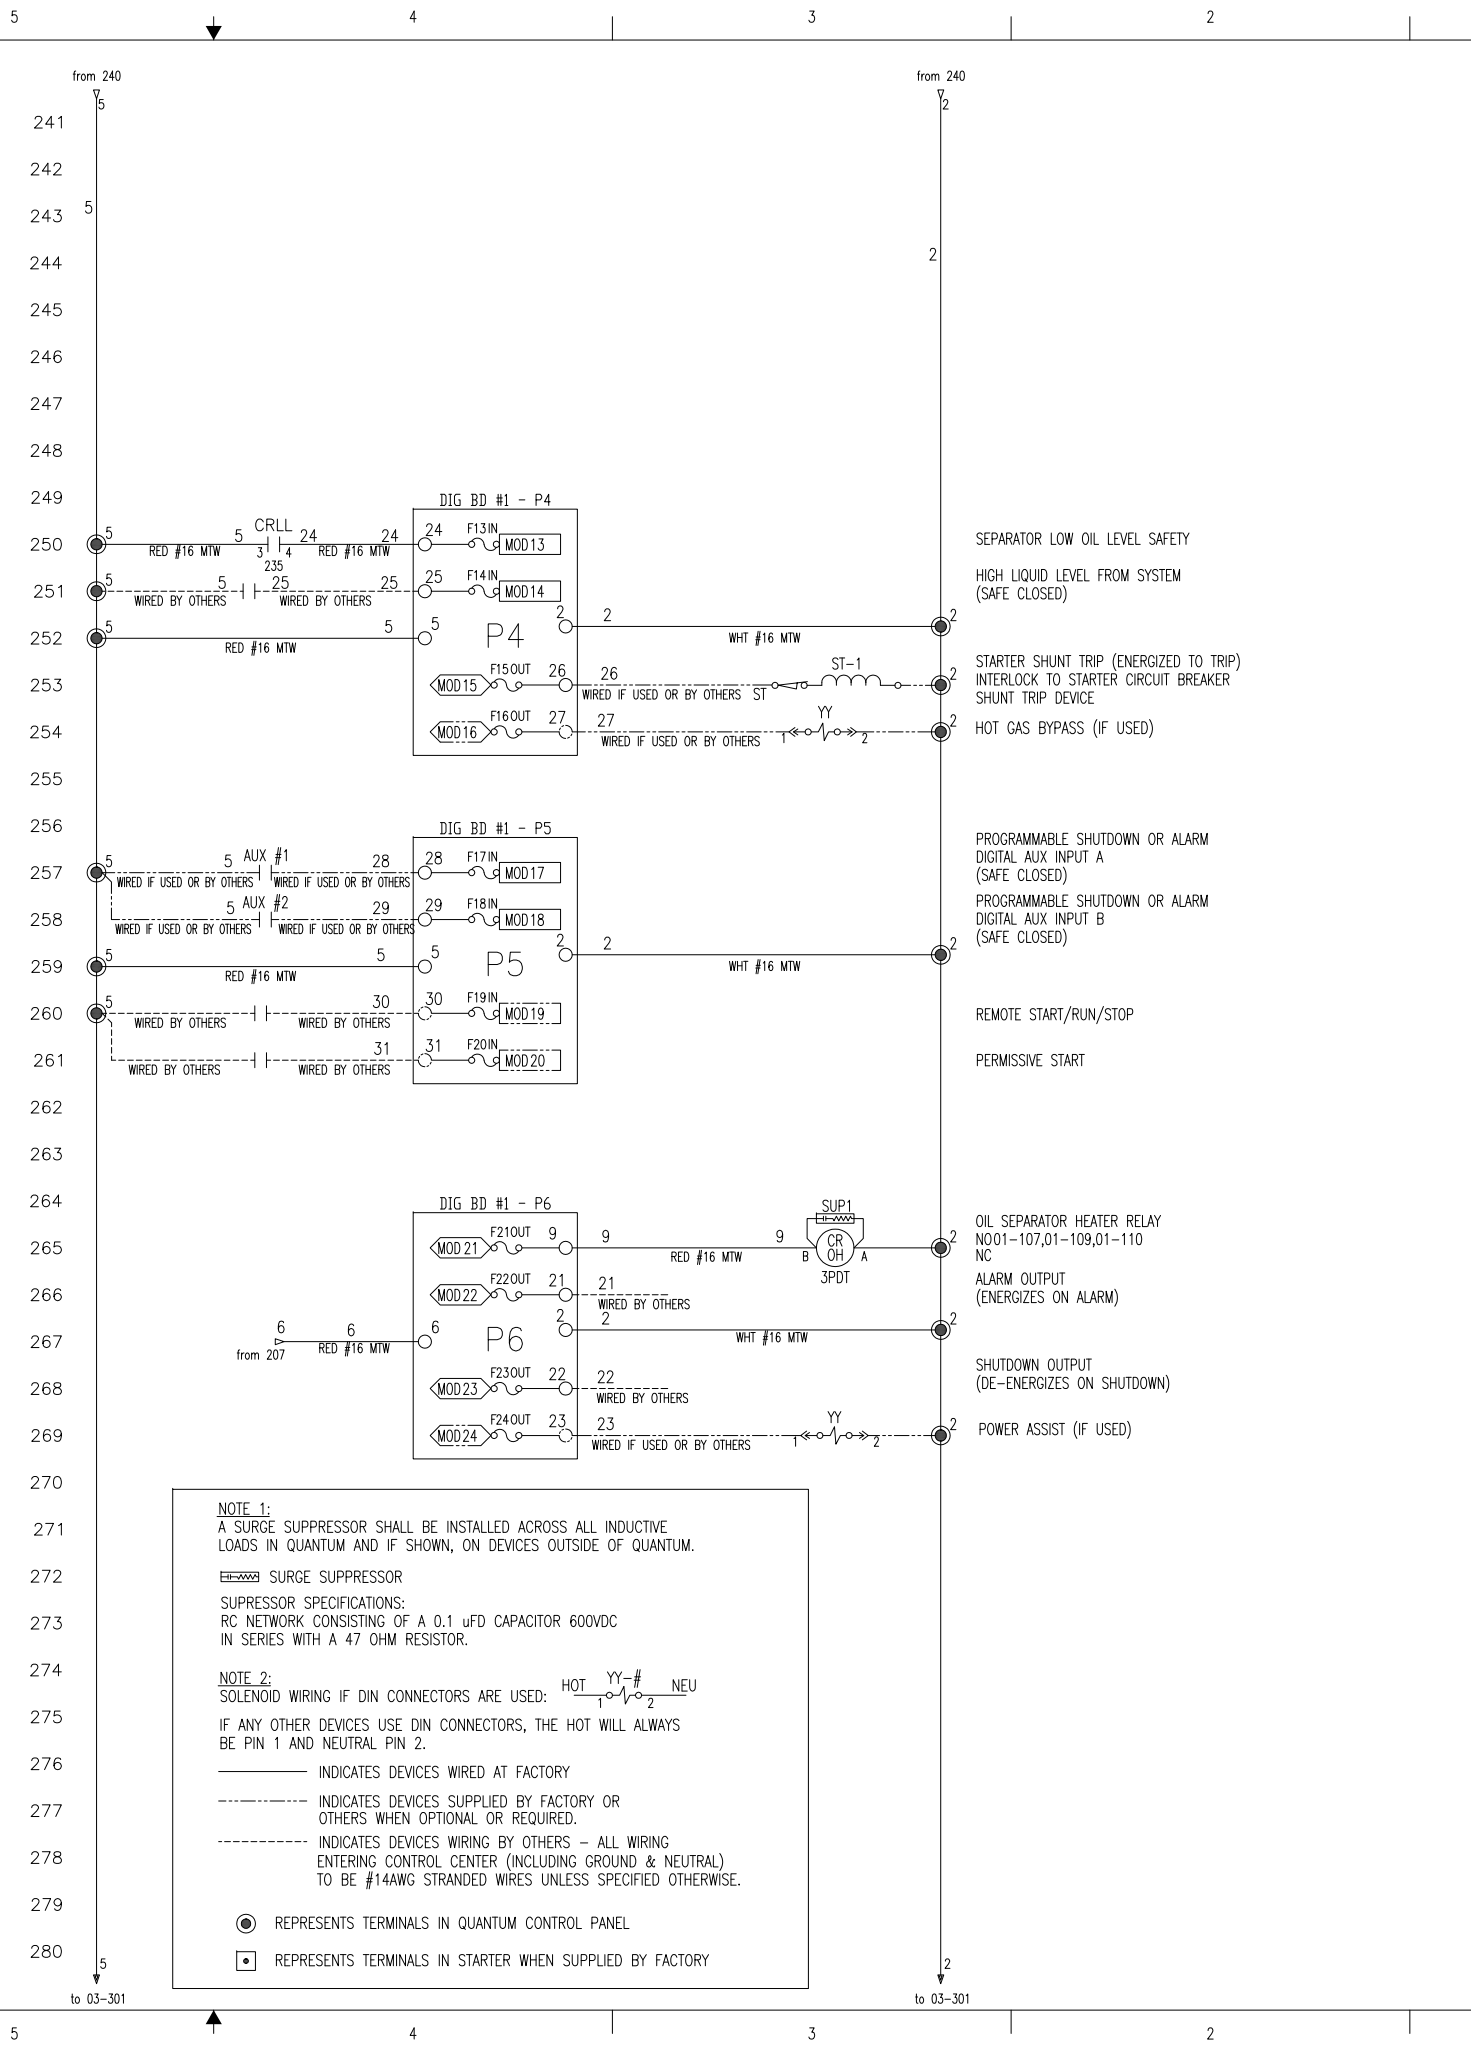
5 4 3 2

from 240
5

from 240
2

241
242
243 5
244 2
245
246
247
248
249

DIG BD #1 - P4

250 5 5 CRLL 24 24 24 F13IN MOD13 SEPARATOR LOW OIL LEVEL SAFETY
RED #16 MTW 3 4 RED #16 MTW
235
251 5 5 25 25 25 F14IN MOD14 HIGH LIQUID LEVEL FROM SYSTEM (SAFE CLOSED)
WIRED BY OTHERS WIRED BY OTHERS
2 2 2
252 5 5 5 P4
RED #16 MTW WHT #16 MTW
253 MOD15 F15OUT 26 26 ST-1 2 STARTER SHUNT TRIP (ENERGIZED TO TRIP) INTERLOCK TO STARTER CIRCUIT BREAKER SHUNT TRIP DEVICE
WIRED IF USED OR BY OTHERS ST
254 MOD16 F16OUT 27 27 YY 2 HOT GAS BYPASS (IF USED)
WIRED IF USED OR BY OTHERS 1 2
255
256

DIG BD #1 - P5

PROGRAMMABLE SHUTDOWN OR ALARM DIGITAL AUX INPUT A (SAFE CLOSED)
257 5 5 AUX #1 28 28 F17IN MOD17
WIRED IF USED OR BY OTHERS WIRED IF USED OR BY OTHERS
PROGRAMMABLE SHUTDOWN OR ALARM DIGITAL AUX INPUT B (SAFE CLOSED)
258 5 AUX #2 29 29 F18IN MOD18
WIRED IF USED OR BY OTHERS WIRED IF USED OR BY OTHERS
2 2 2
259 5 5 5 P5
RED #16 MTW WHT #16 MTW
260 5 30 30 F19IN MOD19 REMOTE START/RUN/STOP
WIRED BY OTHERS WIRED BY OTHERS
261 31 31 F20IN MOD20 PERMISSIVE START
WIRED BY OTHERS WIRED BY OTHERS
262
263
264

DIG BD #1 - P6

SUP1
265 MOD21 F21OUT 9 9 9 CR OH 2 OIL SEPARATOR HEATER RELAY NO01-107,01-109,01-110 NC
RED #16 MTW B A
3PDT
266 MOD22 F22OUT 21 21 ALARM OUTPUT (ENERGIZES ON ALARM)
WIRED BY OTHERS
2 2 2
267 6 6 6 P6
from 207 RED #16 MTW WHT #16 MTW
268 MOD23 F23OUT 22 22 SHUTDOWN OUTPUT (DE-ENERGIZES ON SHUTDOWN)
WIRED BY OTHERS
269 MOD24 F24OUT 23 23 YY 2 POWER ASSIST (IF USED)
WIRED IF USED OR BY OTHERS 1 2
270
271
272
273
274
275
276
277
278
279
280

NOTE 1:
A SURGE SUPPRESSOR SHALL BE INSTALLED ACROSS ALL INDUCTIVE LOADS IN QUANTUM AND IF SHOWN, ON DEVICES OUTSIDE OF QUANTUM.

SURGE SUPPRESSOR

SUPRESSOR SPECIFICATIONS:
RC NETWORK CONSISTING OF A 0.1 uFD CAPACITOR 600VDC IN SERIES WITH A 47 OHM RESISTOR.

NOTE 2:
SOLENOID WIRING IF DIN CONNECTORS ARE USED: HOT YY-# NEU 1 2

IF ANY OTHER DEVICES USE DIN CONNECTORS, THE HOT WILL ALWAYS BE PIN 1 AND NEUTRAL PIN 2.

INDICATES DEVICES WIRED AT FACTORY

INDICATES DEVICES SUPPLIED BY FACTORY OR OTHERS WHEN OPTIONAL OR REQUIRED.

INDICATES DEVICES WIRING BY OTHERS - ALL WIRING ENTERING CONTROL CENTER (INCLUDING GROUND & NEUTRAL) TO BE #14AWG STRANDED WIRES UNLESS SPECIFIED OTHERWISE.

REPRESENTS TERMINALS IN QUANTUM CONTROL PANEL

REPRESENTS TERMINALS IN STARTER WHEN SUPPLIED BY FACTORY

5
to 03-301

2
to 03-301

5 4 3 2